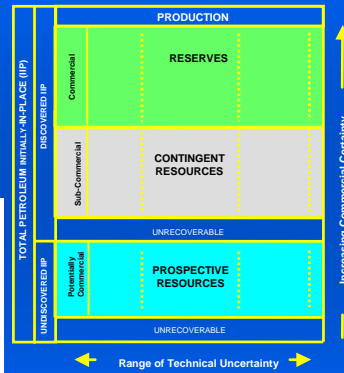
TOTAL PETROLEUM INITIALLY-IN-PLACE (IIP)

DISCOVERED IIP

PRODUCTION

Commercial

RESERVES

Sub-Commercial

CONTINGENT RESOURCES

UNRECOVERABLE

UNDISCOVERED IIP

Potentially Commercial

PROSPECTIVE RESOURCES

UNRECOVERABLE

Range of Technical Uncertainty

Increasing Commercial Certainty